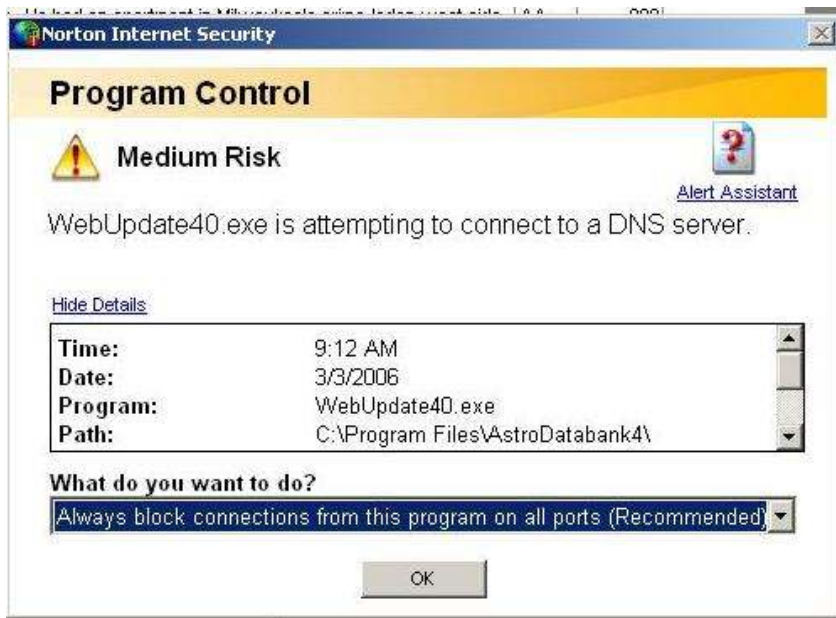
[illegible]

Norton Internet Security

Program Control

Medium Risk

Alert Assistant

WebUpdate40.exe is attempting to connect to a DNS server.

Hide Details

| | |
|---|---|
| Time: | 9:12 AM |
| Date: | 3/3/2006 |
| Program: | WebUpdate40.exe |
| Path: | C:\Program Files\AstroDatabank4\ |

What do you want to do?

Always block connections from this program on all ports (Recommended)

OK